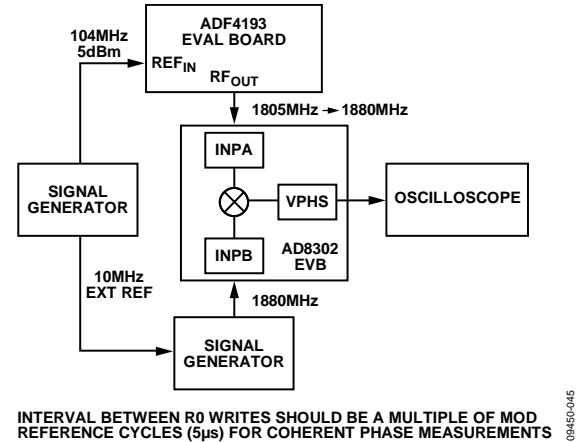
ADF4193 EVAL BOARD

104MHz 5dBm

$REF_{IN}$

$RF_{OUT}$

1805MHz → 1880MHz

INPA

VPHS

OSCILLOSCOPE

SIGNAL GENERATOR

INPB

AD8302 EVB

10MHz EXT REF

1880MHz

SIGNAL GENERATOR

INTERVAL BETWEEN R0 WRITES SHOULD BE A MULTIPLE OF MOD REFERENCE CYCLES (5µs) FOR COHERENT PHASE MEASUREMENTS

09450-045